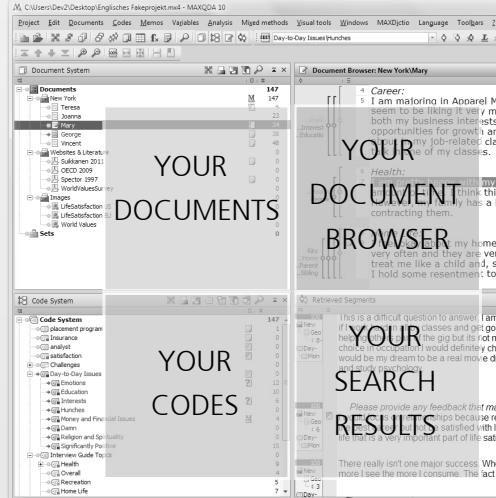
C:\Users\Dev2\Desktop\Englisches Fakeprojekt.mx4 - MAXQDA 10

Project Edit Documents Codes Memos Variables Analysis Mixed methods Visual tools Windows MAXDictio Language Toolbars

Day-to-Day Issues\Hunches

Document System

Documents 147
New York 147
Teresa
Joanna 22
Mary 25
George 26
Vincent 48
Websites & Literature
Sukkanen 2011
OECD 2009
Spector 1997
WorldValuesSurvey
Images
LifeSatisfaction
LifeSatisfaction
World Values
Sets

YOUR DOCUMENTS

Document Browser: New York\Mary

4 Career:
5 I am majoring in Apparel M
seem to be liking it very m
both my business interests
opportunities for growth an
my job-related cla
of my classes.

Health:
think th
has a l
contracting them.

my home
very often and they are ve
treat me like a child and, s
I hold some resentment to

YOUR DOCUMENT BROWSER

Code System

Code System 147
placement program
Insurance
analyst
satisfaction
Challenges
Day-to-Day Issues
Emotions 12
Education 16
Interests 12
Hunches 1
Money and Financial Issues
Damn
Religion and Spirituality
Significantly Positive
Interview Guide Topics
Health
Overall
Recreation 5
Home Life 7

YOUR CODES

Retrieved Segments

This is a difficult question to answer. I am
classes and get go
the gig but its not
choice in occupation I would definitely ch
would be my dream to be a real move di
and study psychology.

Please provide any feedback that m
ships because
satisfied with l
life that is a very important part of life sati

There really isn't one major success. Whe
more I see the more I consume. The fact

YOUR SEARCH RESULTS